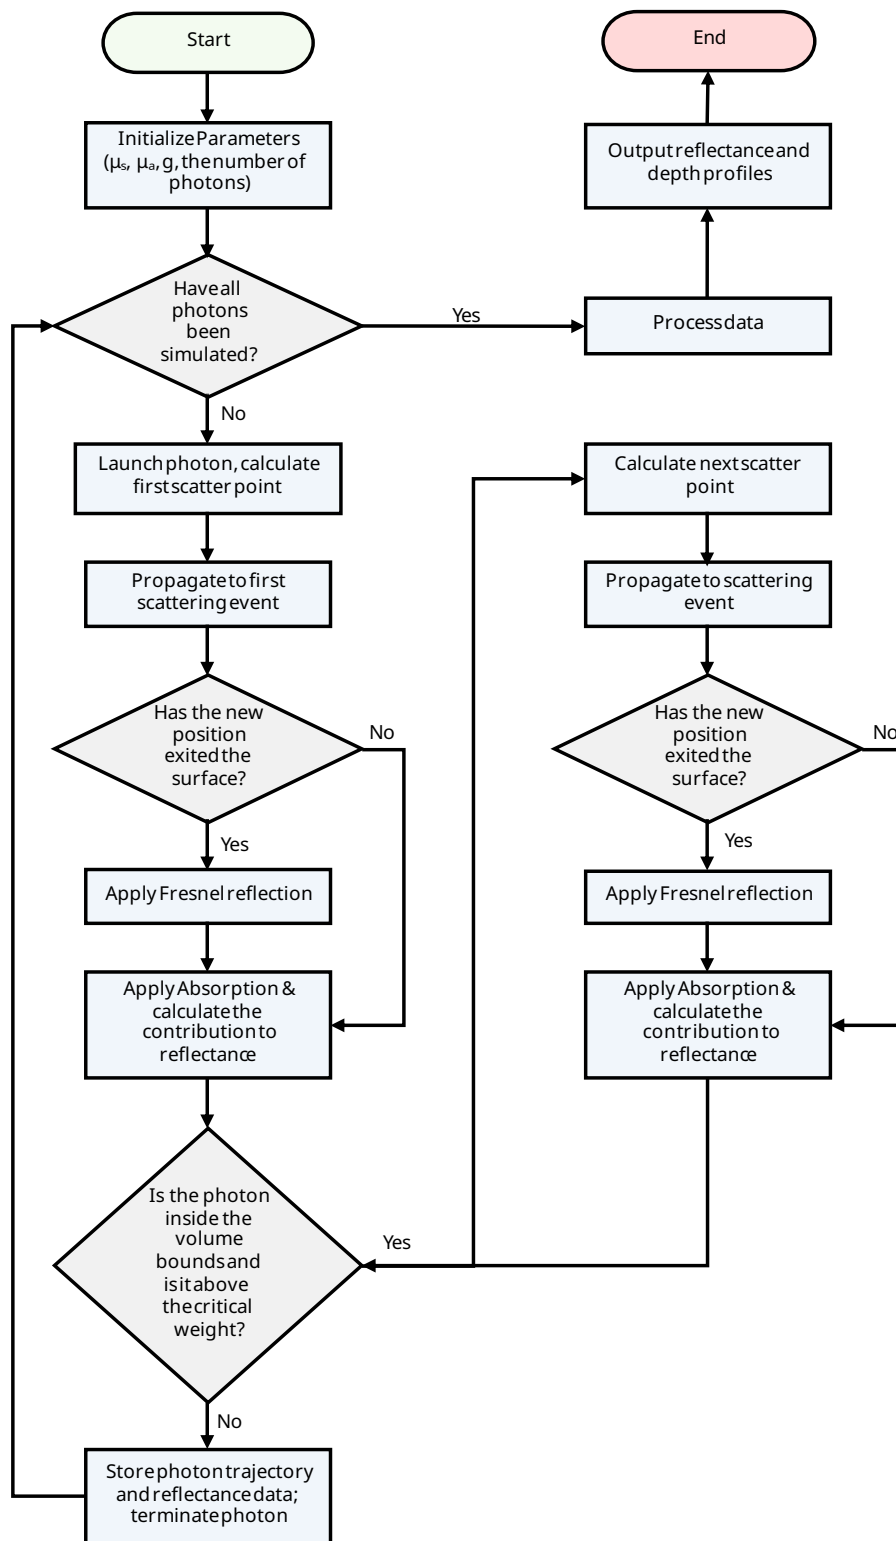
Start

Initialize Parameters ($\mu_s$, $\mu_a$, g, the number of photons)

Have all photons been simulated?

Yes

Process data

Output reflectance and depth profiles

End

No

Launch photon, calculate first scatter point

Propagate to first scattering event

Has the new position exited the surface?

No

Yes

Apply Fresnel reflection

Apply Absorption & calculate the contribution to reflectance

Is the photon inside the volume bounds and is it above the critical weight?

Yes

No

Store photon trajectory and reflectance data; terminate photon

Calculate next scatter point

Propagate to scattering event

Has the new position exited the surface?

No

Yes

Apply Fresnel reflection

Apply Absorption & calculate the contribution to reflectance